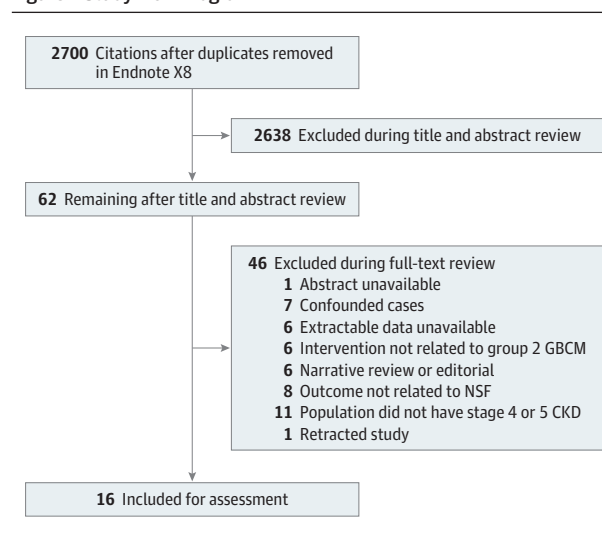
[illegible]

2700 Citations after duplicates removed in Endnote X8

2638 Excluded during title and abstract review

62 Remaining after title and abstract review

46 Excluded during full-text review
1 Abstract unavailable
7 Confounded cases
6 Extractable data unavailable
6 Intervention not related to group 2 GBCM
6 Narrative review or editorial
8 Outcome not related to NSF
11 Population did not have stage 4 or 5 CKD
1 Retracted study

16 Included for assessment